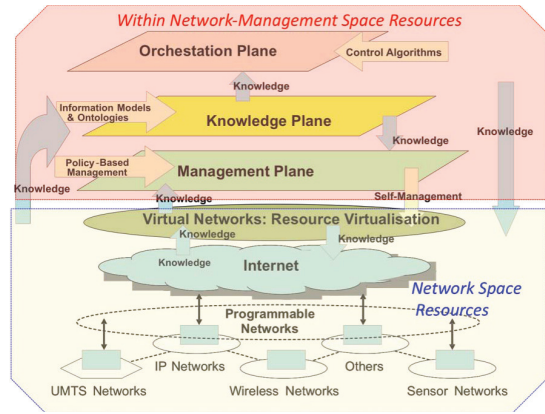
Within Network-Management Space Resources

Orchestation Plane

Control Algorithms

Knowledge

Information Models & Ontologies

Knowledge Plane

Knowledge

Knowledge

Policy-Based Management

Management Plane

Knowledge

Knowledge

Self-Management

Virtual Networks: Resource Virtualisation

Knowledge

Knowledge

Knowledge

Internet

Network Space Resources

Programmable Networks

IP Networks

Others

UMTS Networks

Wireless Networks

Sensor Networks